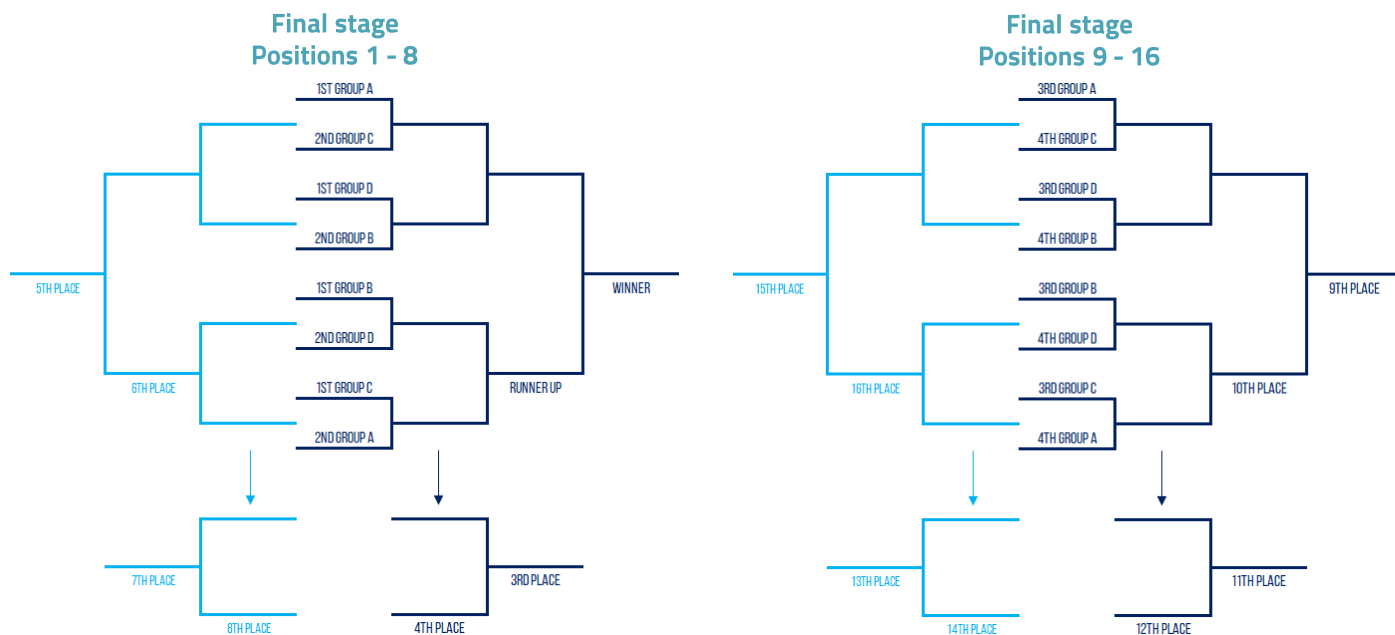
Final stage
Positions 1 - 8

1ST GROUP A
2ND GROUP C
1ST GROUP D
2ND GROUP B
1ST GROUP B
2ND GROUP D
1ST GROUP C
2ND GROUP A

5TH PLACE
6TH PLACE
WINNER
RUNNER UP

7TH PLACE
8TH PLACE
3RD PLACE
4TH PLACE

Final stage
Positions 9 - 16

3RD GROUP A
4TH GROUP C
3RD GROUP D
4TH GROUP B
3RD GROUP B
4TH GROUP D
3RD GROUP C
4TH GROUP A

15TH PLACE
16TH PLACE
9TH PLACE
10TH PLACE

13TH PLACE
14TH PLACE
11TH PLACE
12TH PLACE